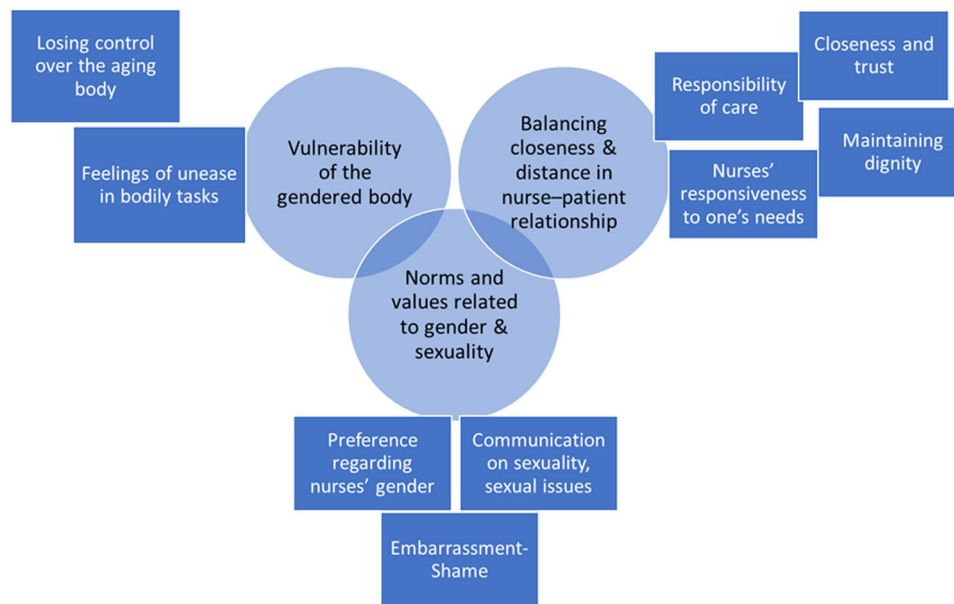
Losing control over the aging body

Feelings of unease in bodily tasks

Vulnerability of the gendered body

Balancing closeness & distance in nurse–patient relationship

Responsibility of care

Closeness and trust

Maintaining dignity

Nurses' responsiveness to one's needs

Norms and values related to gender & sexuality

Preference regarding nurses' gender

Communication on sexuality, sexual issues

Embarrassment-Shame